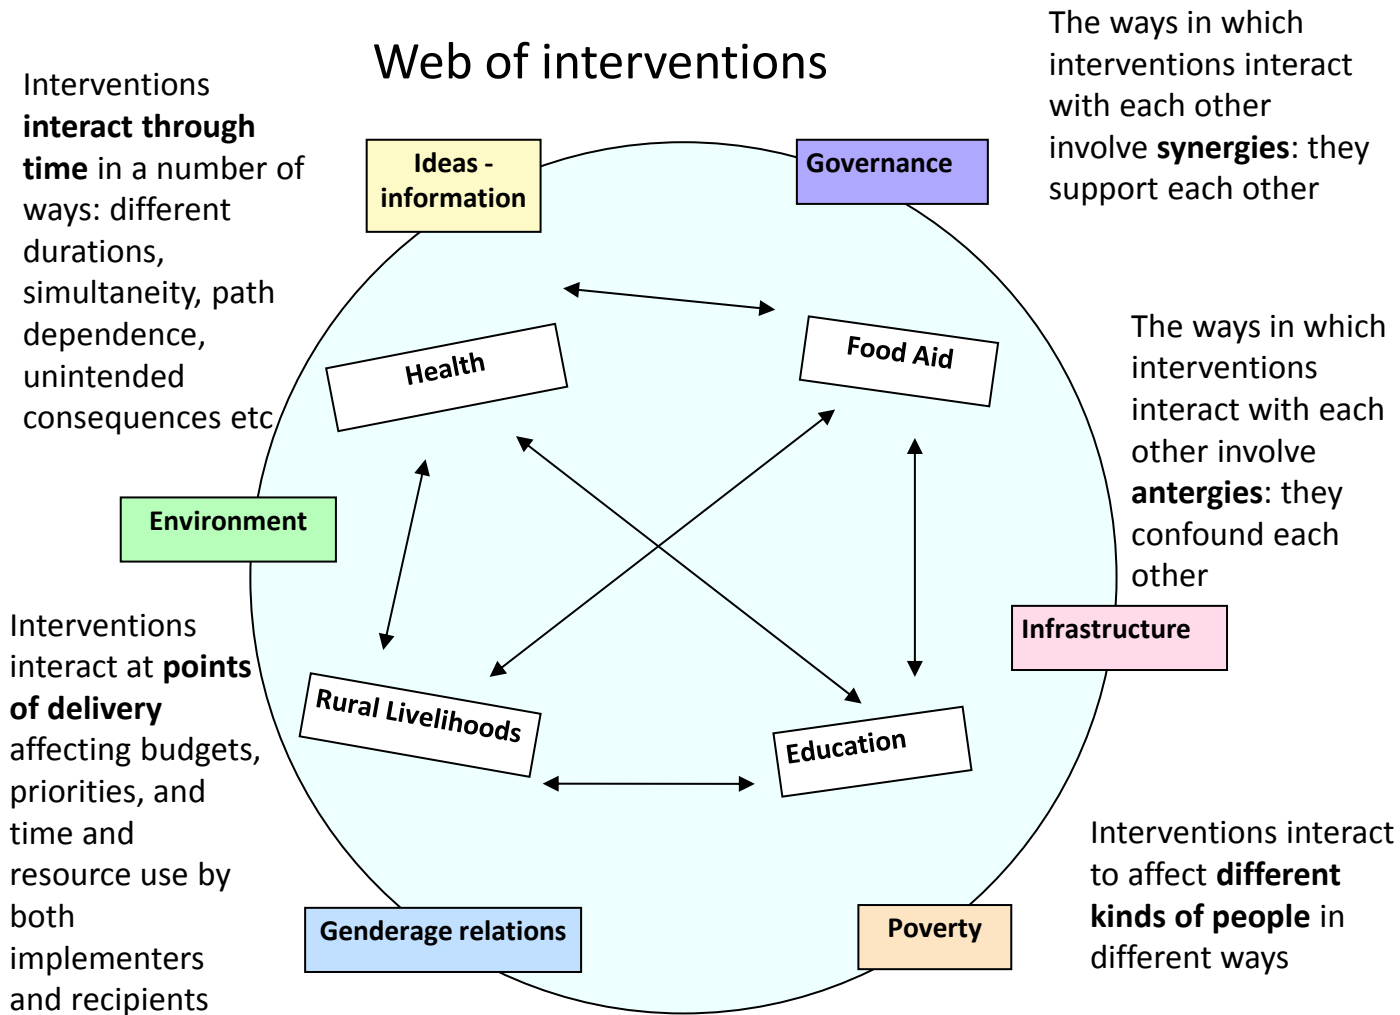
Web of interventions

Interventions **interact through time** in a number of ways: different durations, simultaneity, path dependence, unintended consequences etc

The ways in which interventions interact with each other involve **synergies**: they support each other

Ideas - information

Governance

Health

Food Aid

The ways in which interventions interact with each other involve **antergies**: they confound each other

Environment

Infrastructure

Interventions interact at **points of delivery** affecting budgets, priorities, and time and resource use by both implementers and recipients

Rural Livelihoods

Education

Interventions interact to affect **different kinds of people** in different ways

Genderage relations

Poverty